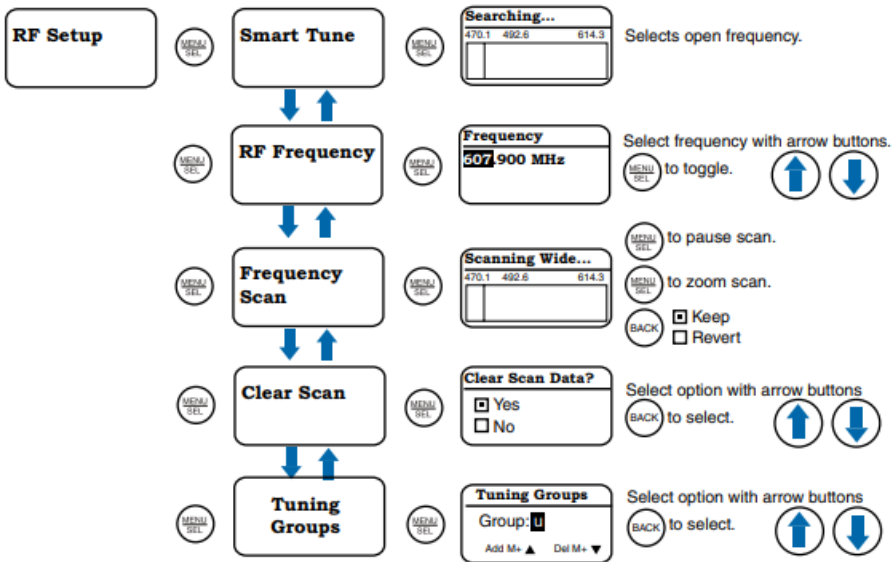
RF Setup

MENU SEL

Smart Tune

MENU SEL

Searching...
470.1 492.6 614.3

Selects open frequency.

MENU SEL

RF Frequency

MENU SEL

Frequency
607.900 MHz

Select frequency with arrow buttons.
MENU SEL to toggle.

MENU SEL

Frequency Scan

MENU SEL

Scanning Wide...
470.1 492.6 614.3

MENU SEL to pause scan.
MENU SEL to zoom scan.
BACK ▣ Keep
☐ Revert

MENU SEL

Clear Scan

MENU SEL

Clear Scan Data?
▣ Yes
☐ No

Select option with arrow buttons
BACK to select.

MENU SEL

Tuning Groups

MENU SEL

Tuning Groups
Group: u
Add M+ ▲ Del M+ ▼

Select option with arrow buttons
BACK to select.